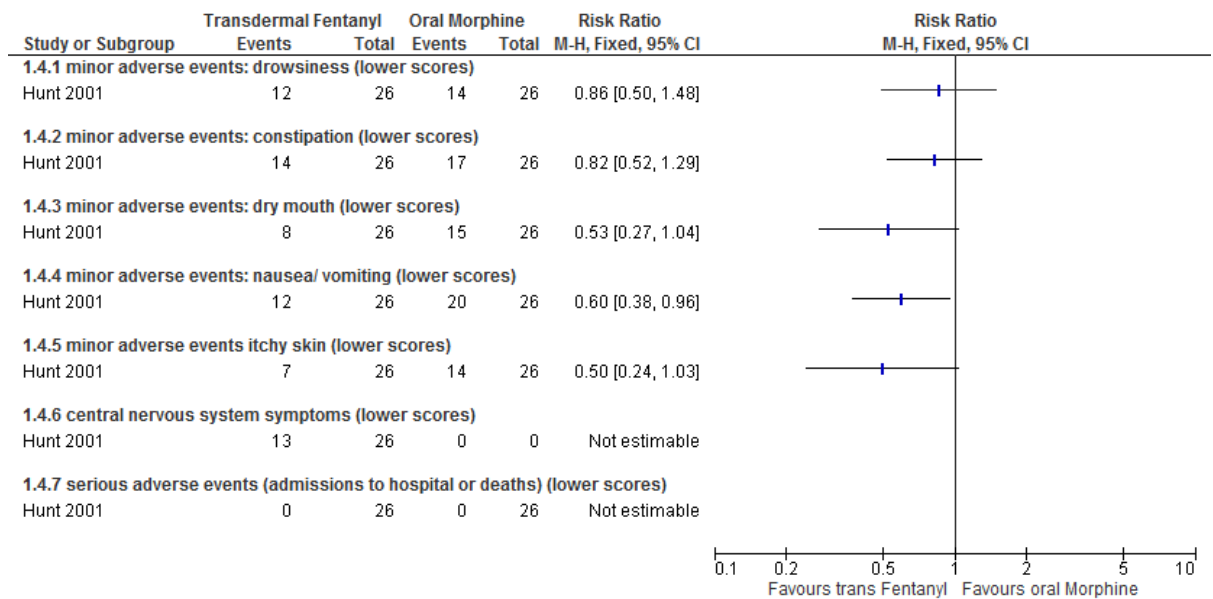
| Study or Subgroup | Transdermal Fentanyl Events | Transdermal Fentanyl Total | Oral Morphine Events | Oral Morphine Total | Risk Ratio M-H, Fixed, 95% CI |
|---|---|---|---|---|---|
| **1.4.1 minor adverse events: drowsiness (lower scores)** | | | | | |
| Hunt 2001 | 12 | 26 | 14 | 26 | 0.86 [0.50, 1.48] |
| **1.4.2 minor adverse events: constipation (lower scores)** | | | | | |
| Hunt 2001 | 14 | 26 | 17 | 26 | 0.82 [0.52, 1.29] |
| **1.4.3 minor adverse events: dry mouth (lower scores)** | | | | | |
| Hunt 2001 | 8 | 26 | 15 | 26 | 0.53 [0.27, 1.04] |
| **1.4.4 minor adverse events: nausea/ vomiting (lower scores)** | | | | | |
| Hunt 2001 | 12 | 26 | 20 | 26 | 0.60 [0.38, 0.96] |
| **1.4.5 minor adverse events itchy skin (lower scores)** | | | | | |
| Hunt 2001 | 7 | 26 | 14 | 26 | 0.50 [0.24, 1.03] |
| **1.4.6 central nervous system symptoms (lower scores)** | | | | | |
| Hunt 2001 | 13 | 26 | 0 | 0 | Not estimable |
| **1.4.7 serious adverse events (admissions to hospital or deaths) (lower scores)** | | | | | |
| Hunt 2001 | 0 | 26 | 0 | 26 | Not estimable |

Risk Ratio
M-H, Fixed, 95% CI

0.1 0.2 0.5 1 2 5 10
Favours trans Fentanyl Favours oral Morphine